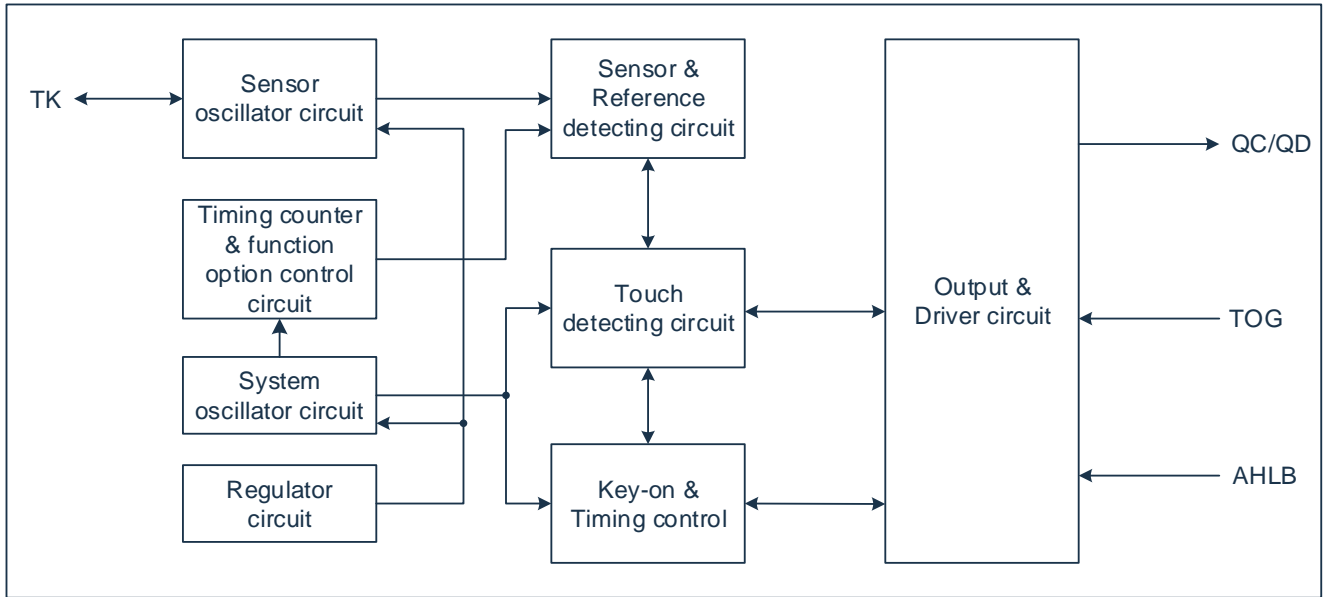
TK

Sensor oscillator circuit

Sensor & Reference detecting circuit

QC/QD

Timing counter & function option control circuit

Touch detecting circuit

Output & Driver circuit

TOG

System oscillator circuit

Regulator circuit

Key-on & Timing control

AHLB